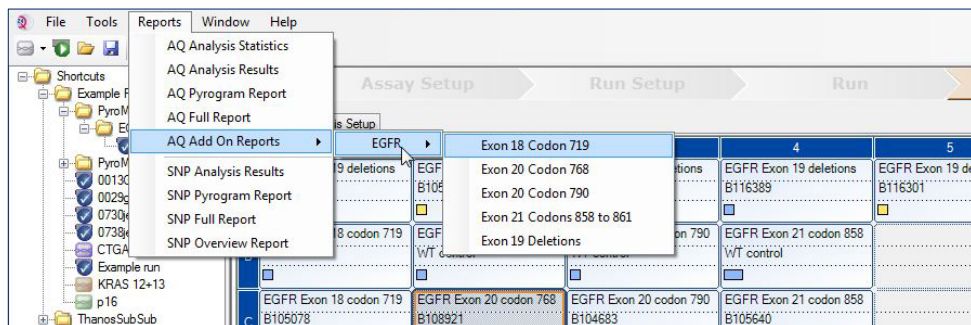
File Tools Reports Window Help

AQ Analysis Statistics
AQ Analysis Results
AQ Pyrogram Report
AQ Full Report
AQ Add On Reports
SNP Analysis Results
SNP Pyrogram Report
SNP Full Report
SNP Overview Report

EGFR

Exon 18 Codon 719
Exon 20 Codon 768
Exon 20 Codon 790
Exon 21 Codons 858 to 861
Exon 19 Deletions

Shortcuts
Example R
PyroM
E
PyroM
0013
0029
0730
0738
CTGA
Example run
KRAS 12+13
p16
ThanosSubSub

Assay Setup
Run Setup
Run
is Setup

4
5

9 deletions
EGFR
B105
letions
EGFR Exon 19 deletions
B116389
EGFR Exon 19 deletions
B116301

8 codon 719
EGFR
WT control
WT control
n 790
EGFR Exon 21 codon 858
WT control

C
EGFR Exon 18 codon 719
B105078
EGFR Exon 20 codon 768
B108921
EGFR Exon 20 codon 790
B104683
EGFR Exon 21 codon 858
B105640